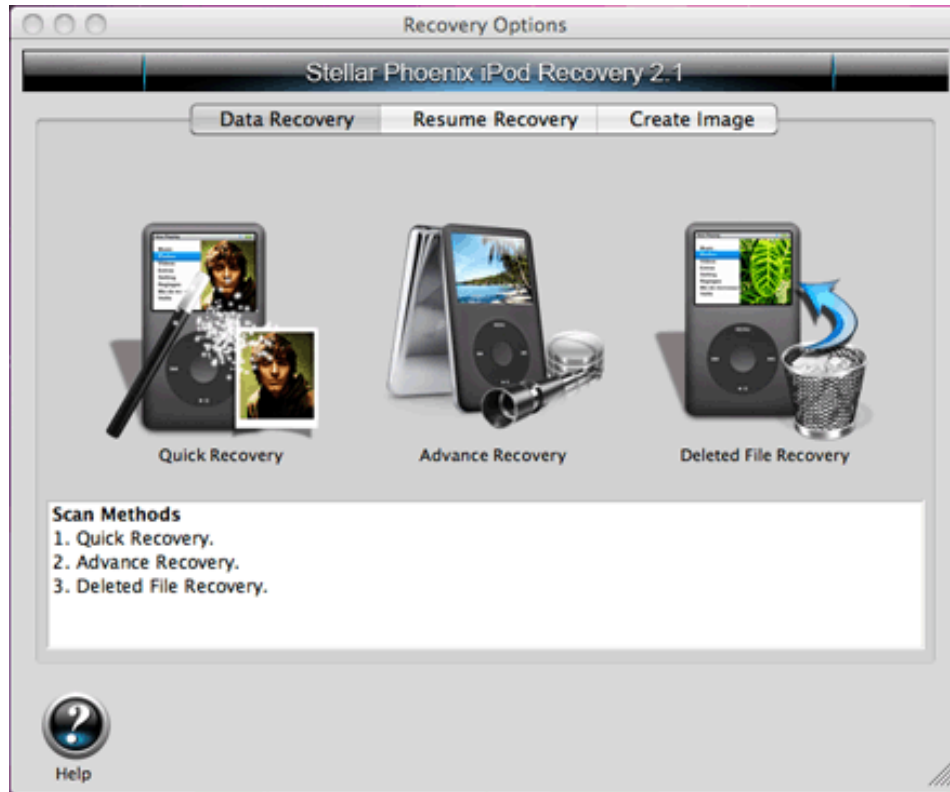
Recovery Options

Stellar Phoenix iPod Recovery 2.1

Data Recovery | Resume Recovery | Create Image

Quick Recovery

Advance Recovery

Deleted File Recovery

Scan Methods
1. Quick Recovery.
2. Advance Recovery.
3. Deleted File Recovery.

?

Help